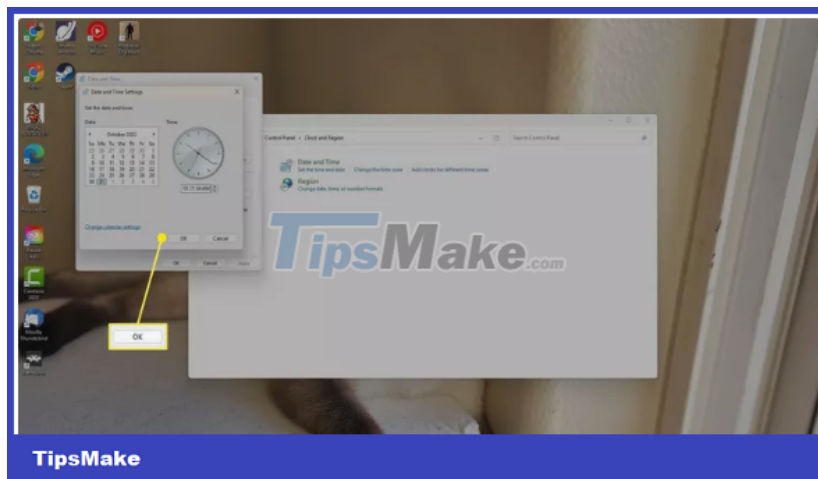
Date and Time

Date and Time Settings

Set the date and time:

Date

Time

October 2022

| Su | Mo | Tu | We | Th | Fr | Sa |
|---|---|---|---|---|---|---|
| 25 | 26 | 27 | 28 | 29 | 30 | 1 |
| 2 | 3 | 4 | 5 | 6 | 7 | 8 |
| 9 | 10 | 11 | 12 | 13 | 14 | 15 |
| 16 | 17 | 18 | 19 | 20 | 21 | 22 |
| 23 | 24 | 25 | 26 | 27 | 28 | 29 |
| 30 | 31 | 1 | 2 | 3 | 4 | 5 |

Change calendar settings

OK

Cancel

OK

Cancel

Apply

Control Panel > Clock and Region

Search Control Panel

Date and Time

Set the time and date

Change the time zone

Add clocks for different time zones

Region

Change date, time, or number formats

TipsMake.com

OK

TipsMake